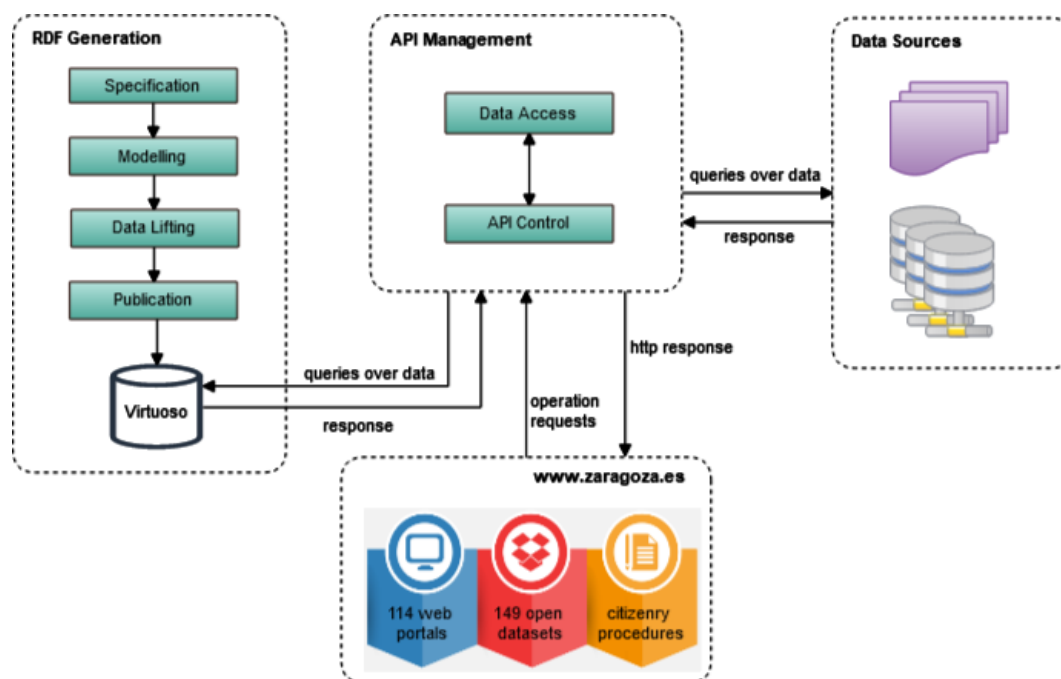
RDF Generation

Specification

Modelling

Data Lifting

Publication

Virtuoso

API Management

Data Access

API Control

Data Sources

queries over data

response

queries over data

response

http response

operation requests

www.zaragoza.es

114 web portals

149 open datasets

citizenry procedures